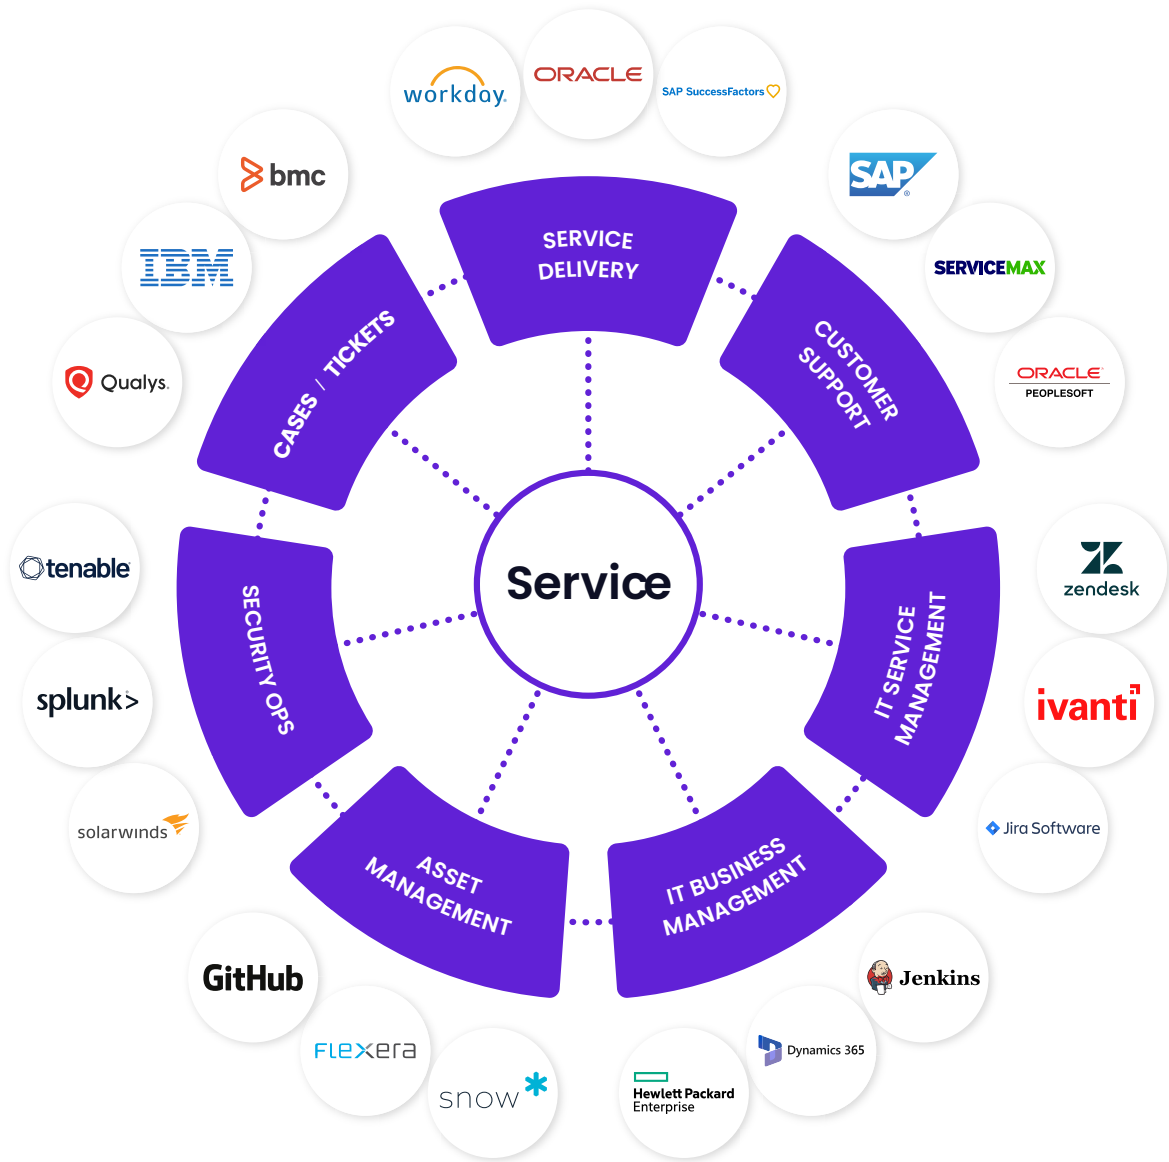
workday.
ORACLE
SAP SuccessFactors
bmc
SAP
IBM
SERVICEMAX
Qualys.
ORACLE
PEOPLESOFT
SERVICE DELIVERY
CASES / TICKETS
CUSTOMER SUPPORT
Service
SECURITY OPS
IT SERVICE MANAGEMENT
tenable
zendesk
splunk>
ivanti
solarwinds
ASSET MANAGEMENT
IT BUSINESS MANAGEMENT
Jira Software
GitHub
Jenkins
Flexera
snow
Dynamics 365
Hewlett Packard Enterprise